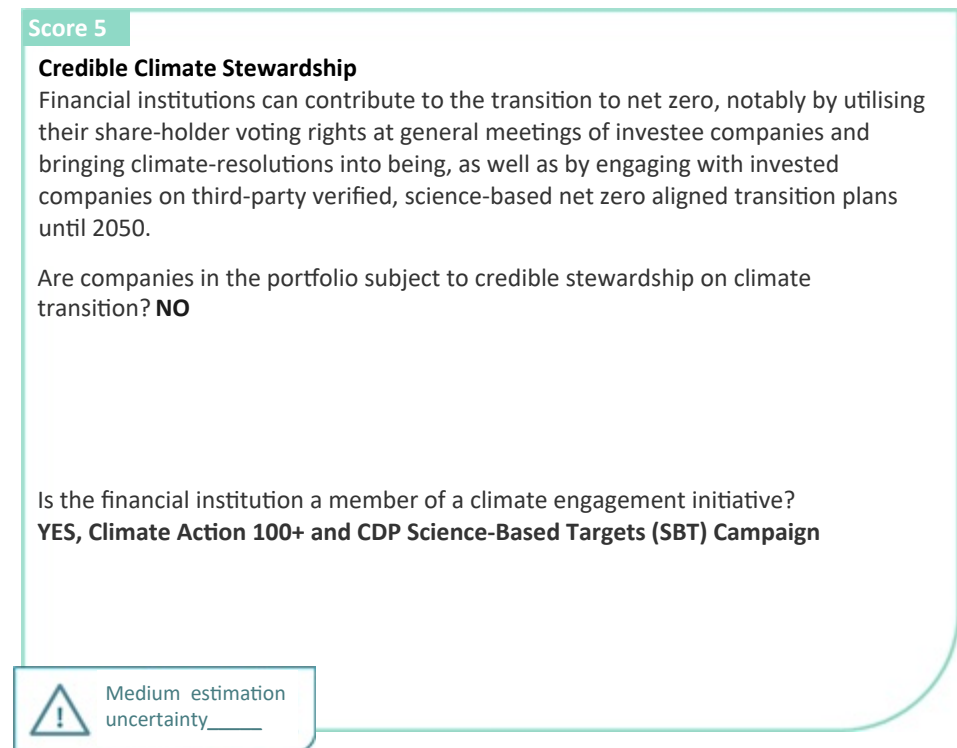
Score 5

**Credible Climate Stewardship**
Financial institutions can contribute to the transition to net zero, notably by utilising their share-holder voting rights at general meetings of investee companies and bringing climate-resolutions into being, as well as by engaging with invested companies on third-party verified, science-based net zero aligned transition plans until 2050.

Are companies in the portfolio subject to credible stewardship on climate transition? **NO**

Is the financial institution a member of a climate engagement initiative?
**YES, Climate Action 100+ and CDP Science-Based Targets (SBT) Campaign**

Medium estimation uncertainty_____